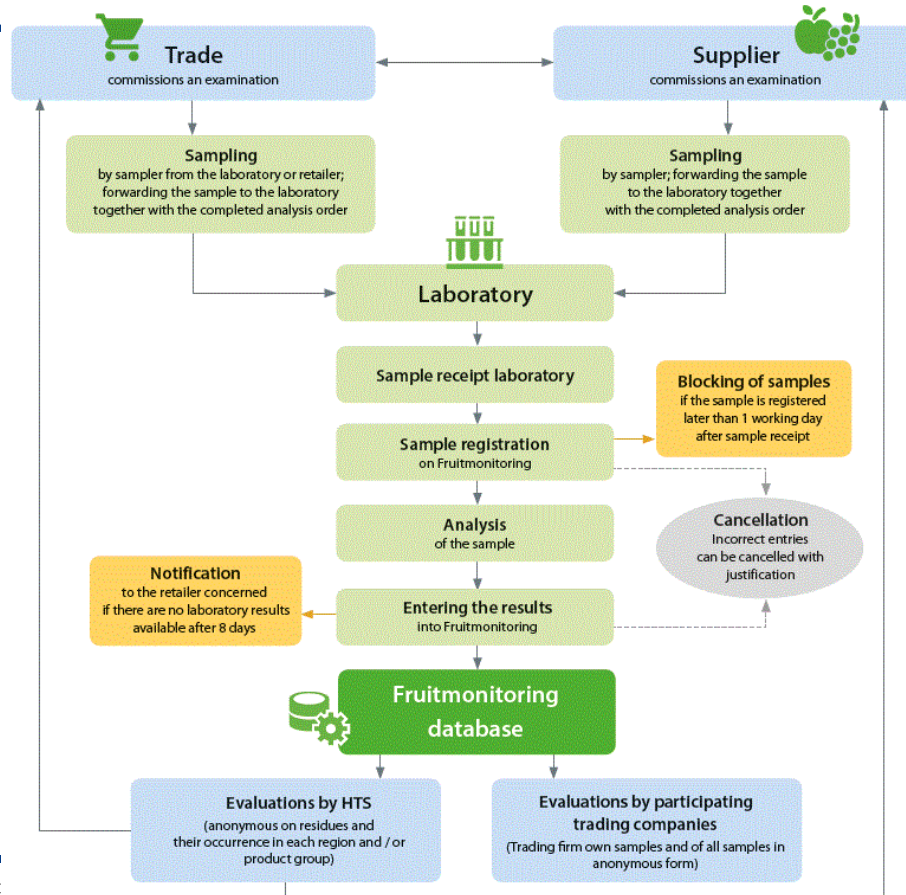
Trade
commissions an examination

Supplier
commissions an examination

Sampling
by sampler from the laboratory or retailer; forwarding the sample to the laboratory together with the completed analysis order

Sampling
by sampler; forwarding the sample to the laboratory together with the completed analysis order

Laboratory

Sample receipt laboratory

Blocking of samples
if the sample is registered later than 1 working day after sample receipt

Sample registration
on Fruitmonitoring

Analysis
of the sample

Cancellation
Incorrect entries can be cancelled with justification

Notification
to the retailer concerned if there are no laboratory results available after 8 days

Entering the results
into Fruitmonitoring

Fruitmonitoring database

Evaluations by HTS
(anonymous on residues and their occurrence in each region and / or product group)

Evaluations by participating trading companies
(Trading firm own samples and of all samples in anonymous form)